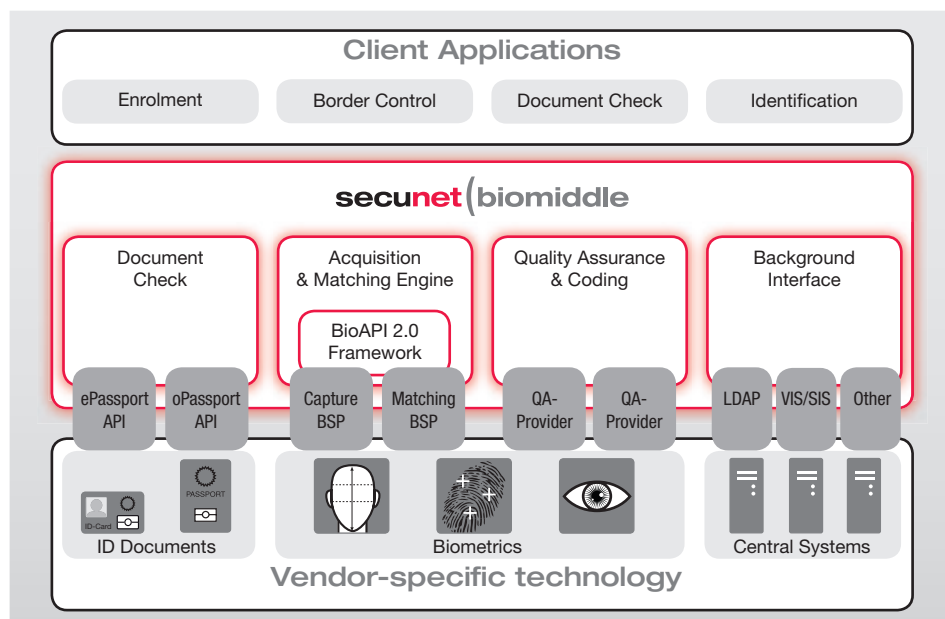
Client Applications

Enrolment

Border Control

Document Check

Identification

secunet biomiddle

Document Check

Acquisition & Matching Engine

BioAPI 2.0 Framework

Quality Assurance & Coding

Background Interface

ePassport API

oPassport API

Capture BSP

Matching BSP

QA-Provider

QA-Provider

LDAP

VIS/SIS

Other

ID-Card

PASSPORT

ID Documents

Biometrics

Central Systems

Vendor-specific technology